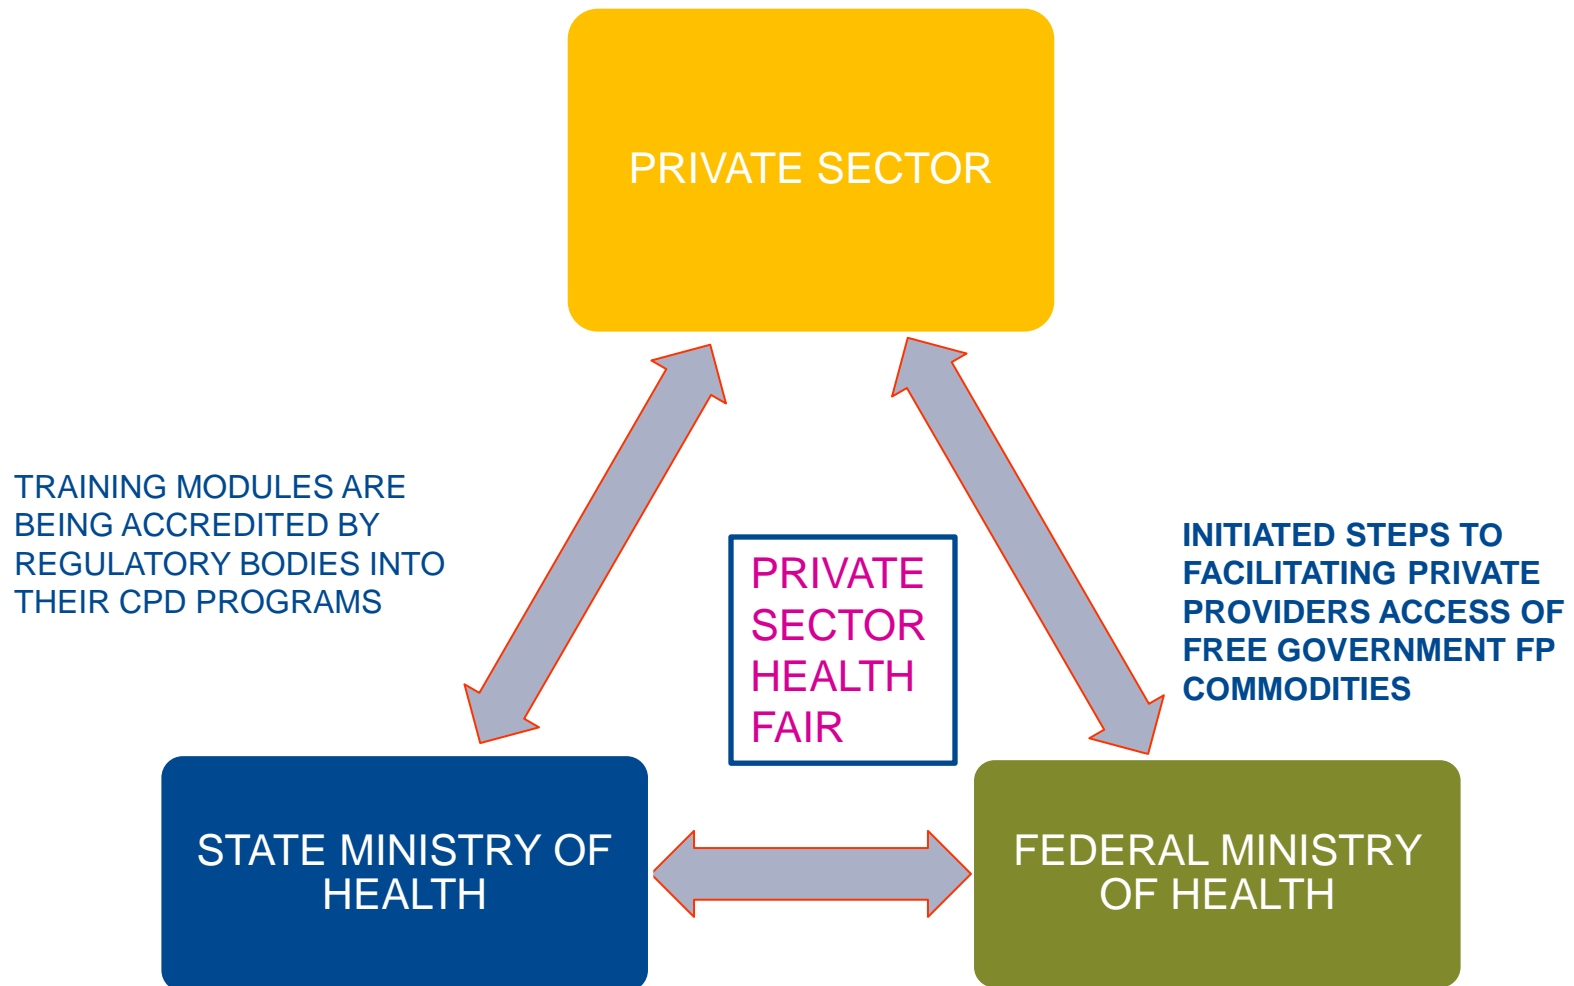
PRIVATE SECTOR

TRAINING MODULES ARE BEING ACCREDITED BY REGULATORY BODIES INTO THEIR CPD PROGRAMS

PRIVATE SECTOR HEALTH FAIR

INITIATED STEPS TO FACILITATING PRIVATE PROVIDERS ACCESS OF FREE GOVERNMENT FP COMMODITIES

STATE MINISTRY OF HEALTH

FEDERAL MINISTRY OF HEALTH